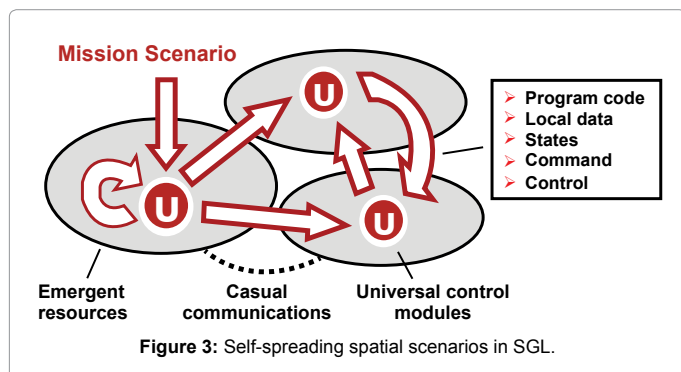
Mission Scenario

U

U

U

U

➢ Program code
➢ Local data
➢ States
➢ Command
➢ Control

Emergent resources

Casual communications

Universal control modules

**Figure 3:** Self-spreading spatial scenarios in SGL.